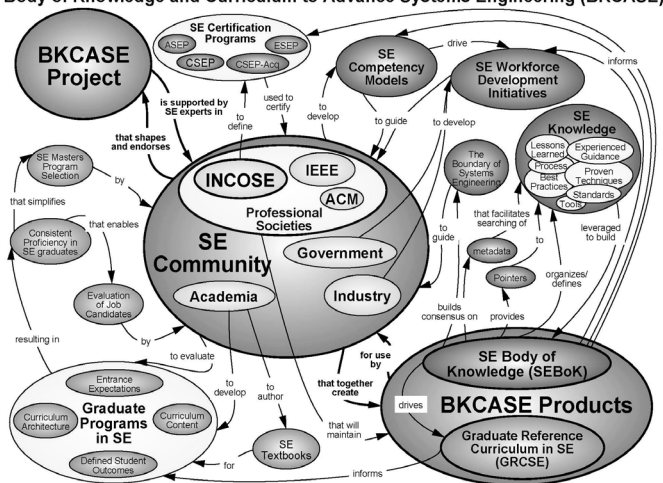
Body of Knowledge and Curriculum to Advance Systems Engineering (BKCASE)

BKCASE Project

SE Certification Programs
ASEP
ESEP
CSEP
CSEP-Acq

SE Competency Models
drive
SE Workforce Development Initiatives
informs

is supported by SE experts in
that shapes and endorses
to define
used to certify
to develop
to guide
to develop

SE Knowledge
Lessons Learned
Experienced Guidance
Process
Best Practices
Proven Techniques
Standards
Tools

SE Masters Program Selection
by
that simplifies
Consistent Proficiency in SE graduates
that enables
Evaluation of Job Candidates
by
resulting in
to evaluate

INCOSE
IEEE
ACM
Professional Societies
SE Community
Government
Academia
Industry

The Boundary of Systems Engineering
to guide
that facilitates searching of
metadata
to
Pointers
leveraged to build
builds consensus on
provides
organizes/ defines

to develop
to author
that will maintain
for use by
that together create

Graduate Programs in SE
Entrance Expectations
Curriculum Architecture
Curriculum Content
Defined Student Outcomes

SE Textbooks
for
informs

SE Body of Knowledge (SEBoK)
drives
BKCASE Products
Graduate Reference Curriculum in SE (GRCSE)